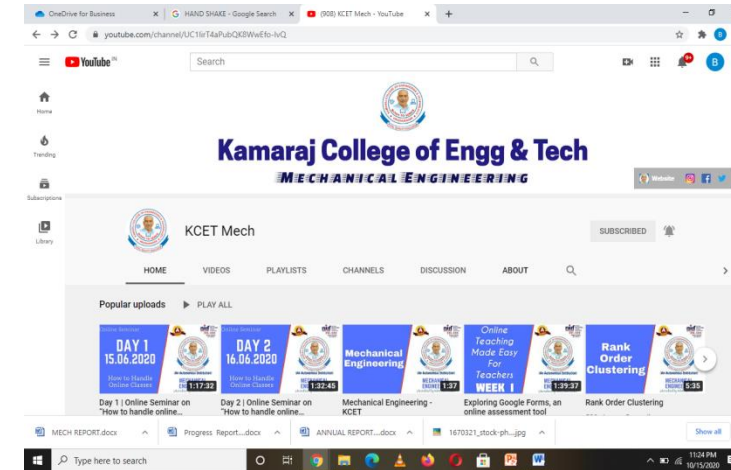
OneDrive for Business | HAND SHAKE - Google Search | (908) KCET Mech - YouTube

youtube.com/channel/UC1lirT4aPubQK8WwEfo-lvQ

YouTube IN

Search

9+

B

Home

Trending

Subscriptions

Library

Kamaraj College of Engg & Tech

MECHANICAL ENGINEERING

Website

KCET Mech

SUBSCRIBED

HOME VIDEOS PLAYLISTS CHANNELS DISCUSSION ABOUT

Popular uploads PLAY ALL

Online Seminar
DAY 1
15.06.2020
How to Handle Online Classes
1:17:32

Online Seminar
DAY 2
16.06.2020
How to Handle Online Classes
1:32:45

Mechanical Engineering
1:37

Online Teaching Made Easy For Teachers
WEEK I
1:39:37

Rank Order Clustering
5:35

Day 1 | Online Seminar on "How to handle online...

Day 2 | Online Seminar on "How to handle online...

Mechanical Engineering - KCET

Exploring Google Forms, an online assessment tool

Rank Order Clustering

MECH REPORT.docx | Progress Report....docx | ANNUAL REPORT....docx | 1670321_stock-ph....jpg | Show all

Type here to search

11:24 PM
10/15/2020